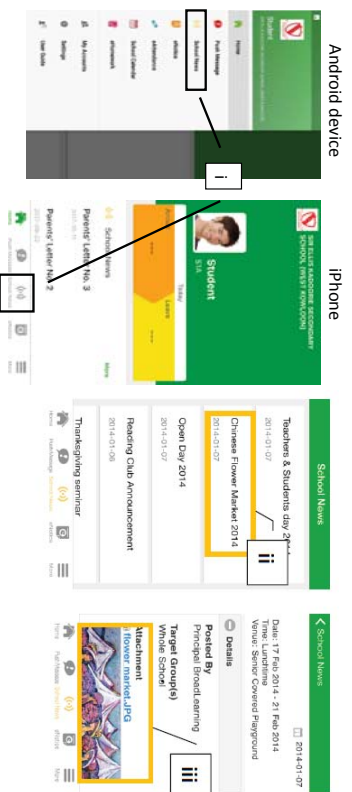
Android device

iPhone

i

Student

Home

Push Message

School News

eNotice

eAttendance

School Calendar

eHomework

My Accounts

Settings

User Guide

SIR ELLIS KADOORIE SECONDARY SCHOOL (WEST KOWLOON)

Student

S1A

Today

Leave

School News

More

Parents' Letter No. 3

Parents' Letter No. 2

School News

Teachers & Students day 20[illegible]

2014-01-07

Chinese Flower Market 2014

2014-01-07

ii

Open Day 2014

2014-01-07

Reading Club Announcement

2014-01-06

Thanksgiving seminar

Home

Push Message

School News

eNotice

More

School News

2014-01-07

Date: 17 Feb 2014 - 21 Feb 2014

Time: Lunchtime

Venue: Senior Covered Playground

Details

Posted By

Principal BroadLearning

Target Group(s)

Whole School

iii

Attachment

flower market.JPG